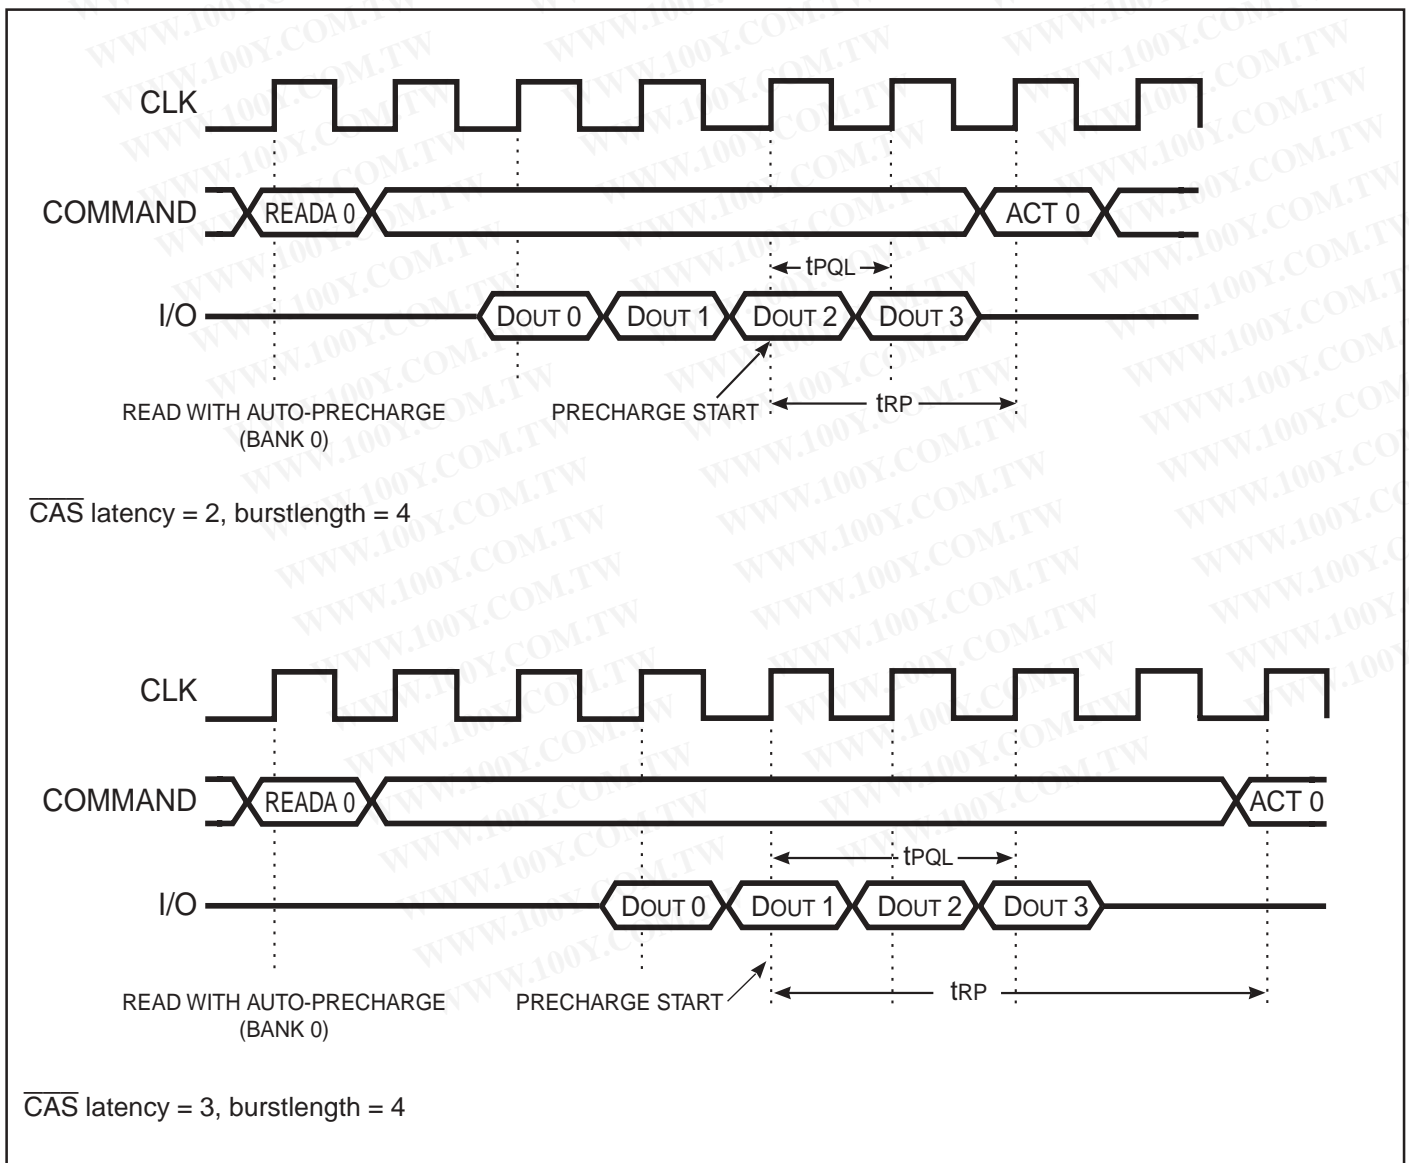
CLK

COMMAND READA 0 ACT 0

tPQL

I/O DOUT 0 DOUT 1 DOUT 2 DOUT 3

READ WITH AUTO-PRECHARGE (BANK 0)

PRECHARGE START

tRP

$\overline{\text{CAS}}$ latency = 2, burstlength = 4

CLK

COMMAND READA 0 ACT 0

tPQL

I/O DOUT 0 DOUT 1 DOUT 2 DOUT 3

READ WITH AUTO-PRECHARGE (BANK 0)

PRECHARGE START

tRP

$\overline{\text{CAS}}$ latency = 3, burstlength = 4

WWW.100Y.COM.TW